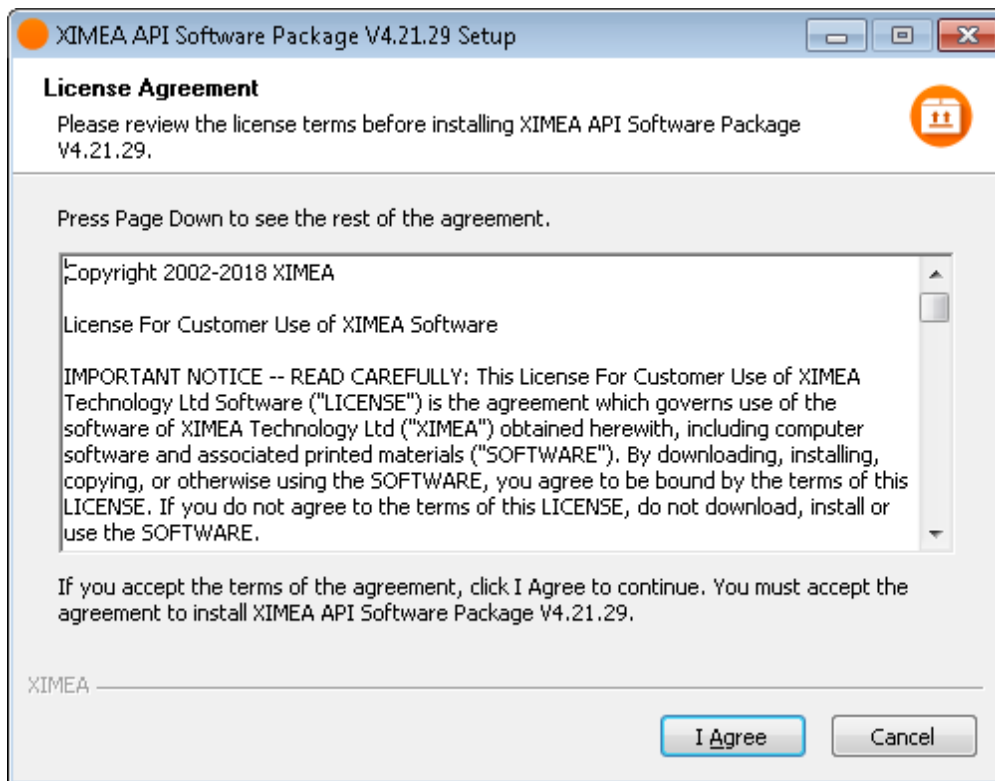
XIMEA API Software Package V4.21.29 Setup

License Agreement

Please review the license terms before installing XIMEA API Software Package V4.21.29.

Press Page Down to see the rest of the agreement.

Copyright 2002-2018 XIMEA

License For Customer Use of XIMEA Software

IMPORTANT NOTICE -- READ CAREFULLY: This License For Customer Use of XIMEA Technology Ltd Software ("LICENSE") is the agreement which governs use of the software of XIMEA Technology Ltd ("XIMEA") obtained herewith, including computer software and associated printed materials ("SOFTWARE"). By downloading, installing, copying, or otherwise using the SOFTWARE, you agree to be bound by the terms of this LICENSE. If you do not agree to the terms of this LICENSE, do not download, install or use the SOFTWARE.

If you accept the terms of the agreement, click I Agree to continue. You must accept the agreement to install XIMEA API Software Package V4.21.29.

XIMEA

I Agree

Cancel